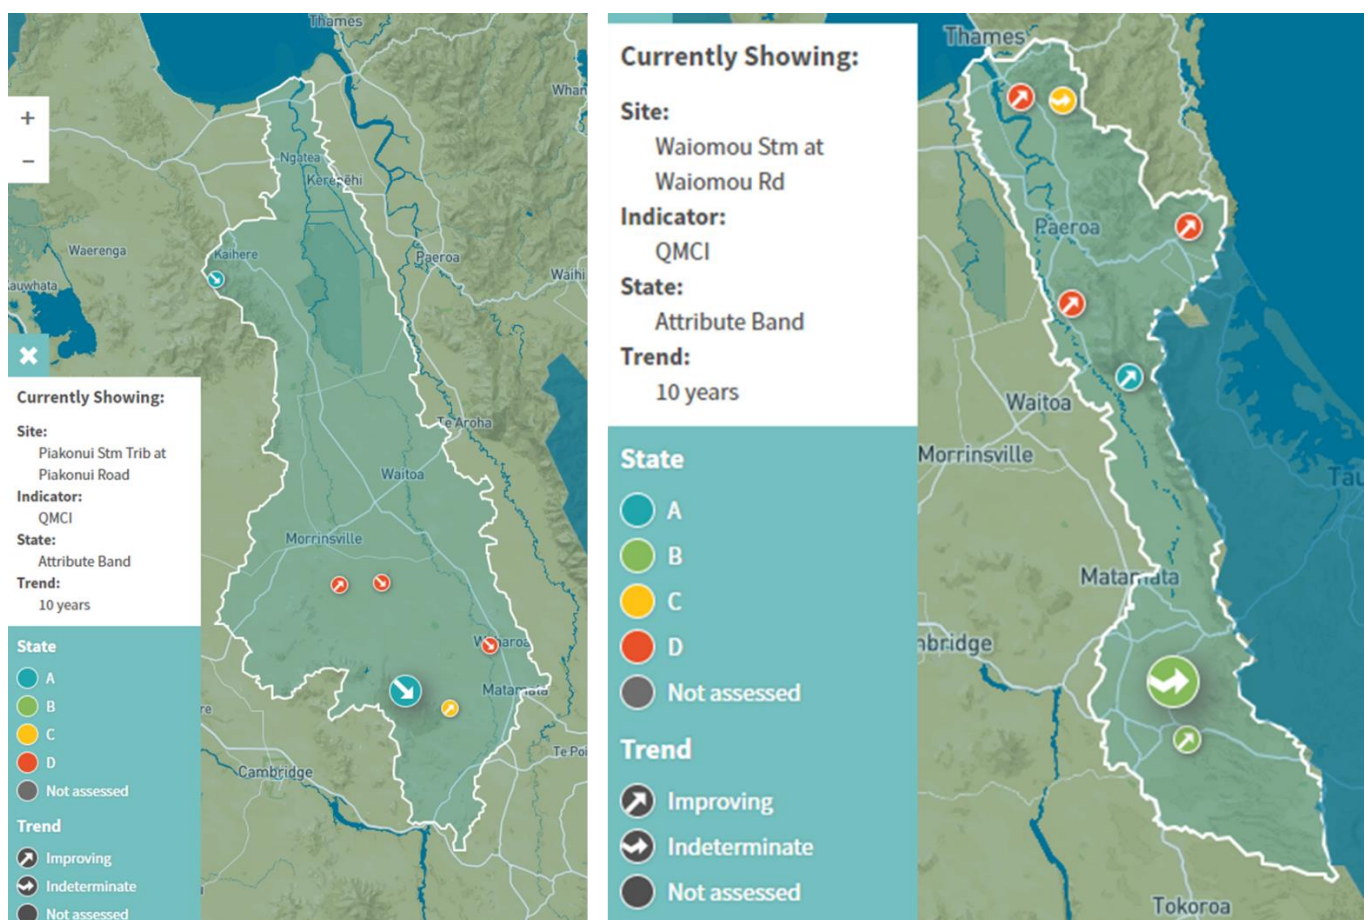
Thames
Whan
+
−
Ngatea
Kerepehi
Waerenga
Kaihere
Paeroa
Waihi
auwhata
Te Aroha
Waitoa
Morrinsville
Waharoa
Matamata
re
Te Poi
Cambridge

Currently Showing:
Site:
Piakonui Stm Trib at Piakonui Road
Indicator:
QMCI
State:
Attribute Band
Trend:
10 years

State
A
B
C
D
Not assessed

Trend
Improving
Indeterminate
Not assessed

Currently Showing:
Site:
Waiomou Stm at Waiomou Rd
Indicator:
QMCI
State:
Attribute Band
Trend:
10 years

State
A
B
C
D
Not assessed

Trend
Improving
Indeterminate
Not assessed

Thames
Paeroa
Waitoa
Morrinsville
Matamata
nbridge
Tau
Tokoroa